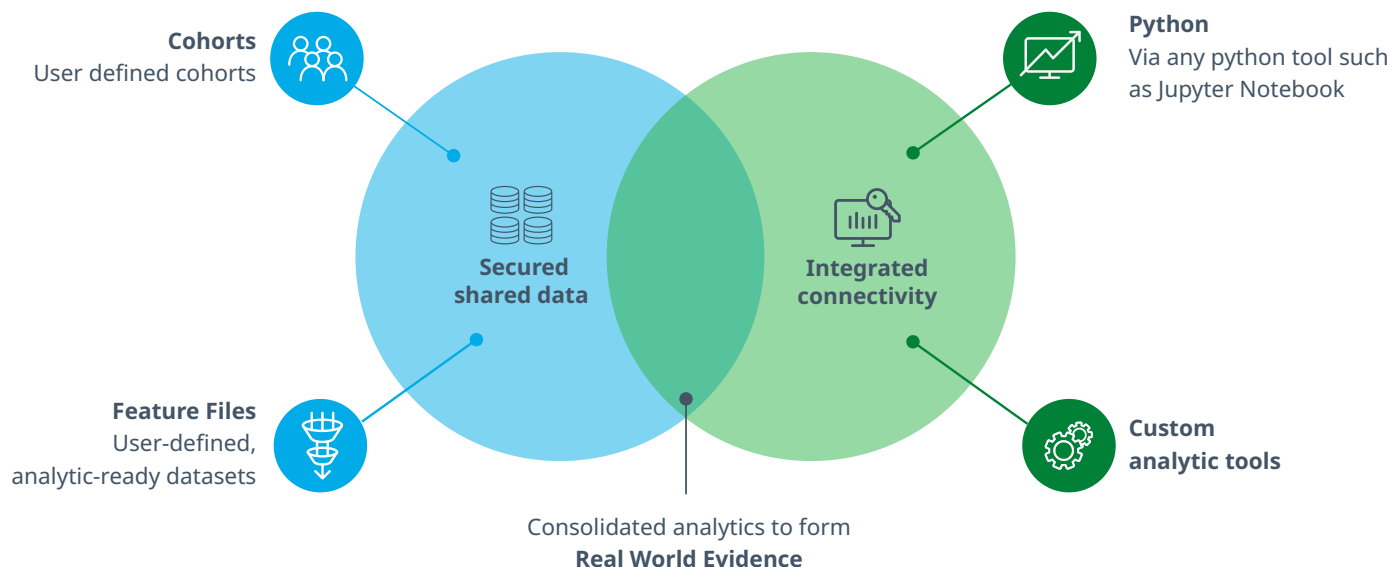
Cohorts
User defined cohorts

Python
Via any python tool such as Jupyter Notebook

Secured shared data

Integrated connectivity

Feature Files
User-defined, analytic-ready datasets

Custom analytic tools

Consolidated analytics to form
Real World Evidence